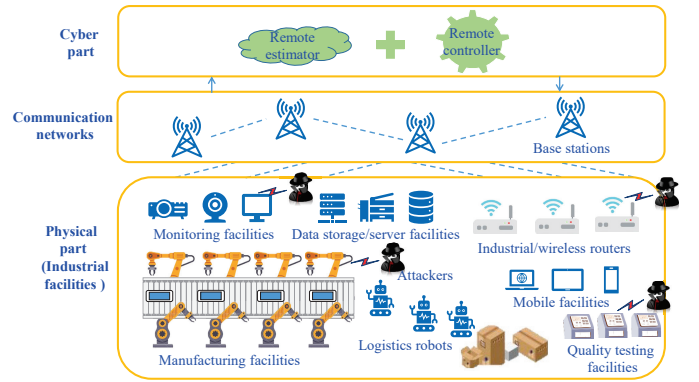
Cyber part

Remote estimator

Remote controller

Communication networks

Base stations

Physical part (Industrial facilities )

Monitoring facilities

Data storage/server facilities

Industrial/wireless routers

Attackers

Mobile facilities

Logistics robots

Manufacturing facilities

Quality testing facilities